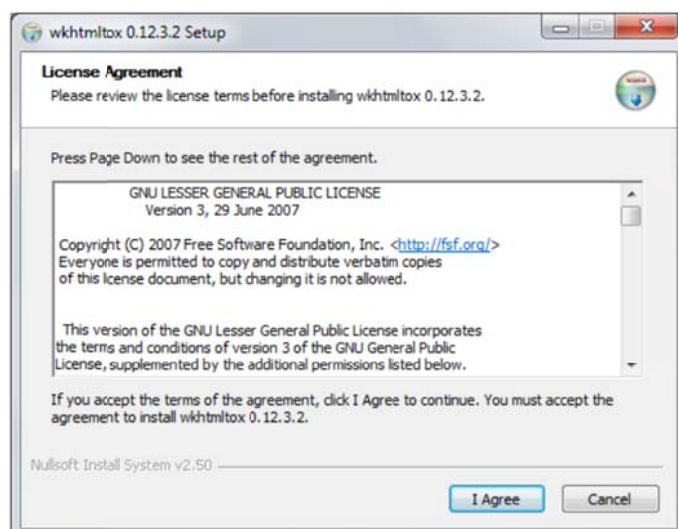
wkhtmltox 0.12.3.2 Setup

License Agreement

Please review the license terms before installing wkhtmltox 0.12.3.2.

Press Page Down to see the rest of the agreement.

GNU LESSER GENERAL PUBLIC LICENSE
Version 3, 29 June 2007

Copyright (C) 2007 Free Software Foundation, Inc. <http://fsf.org/>
Everyone is permitted to copy and distribute verbatim copies of this license document, but changing it is not allowed.

This version of the GNU Lesser General Public License incorporates the terms and conditions of version 3 of the GNU General Public License, supplemented by the additional permissions listed below.

If you accept the terms of the agreement, click I Agree to continue. You must accept the agreement to install wkhtmltox 0.12.3.2.

Nullsoft Install System v2.50

I Agree

Cancel